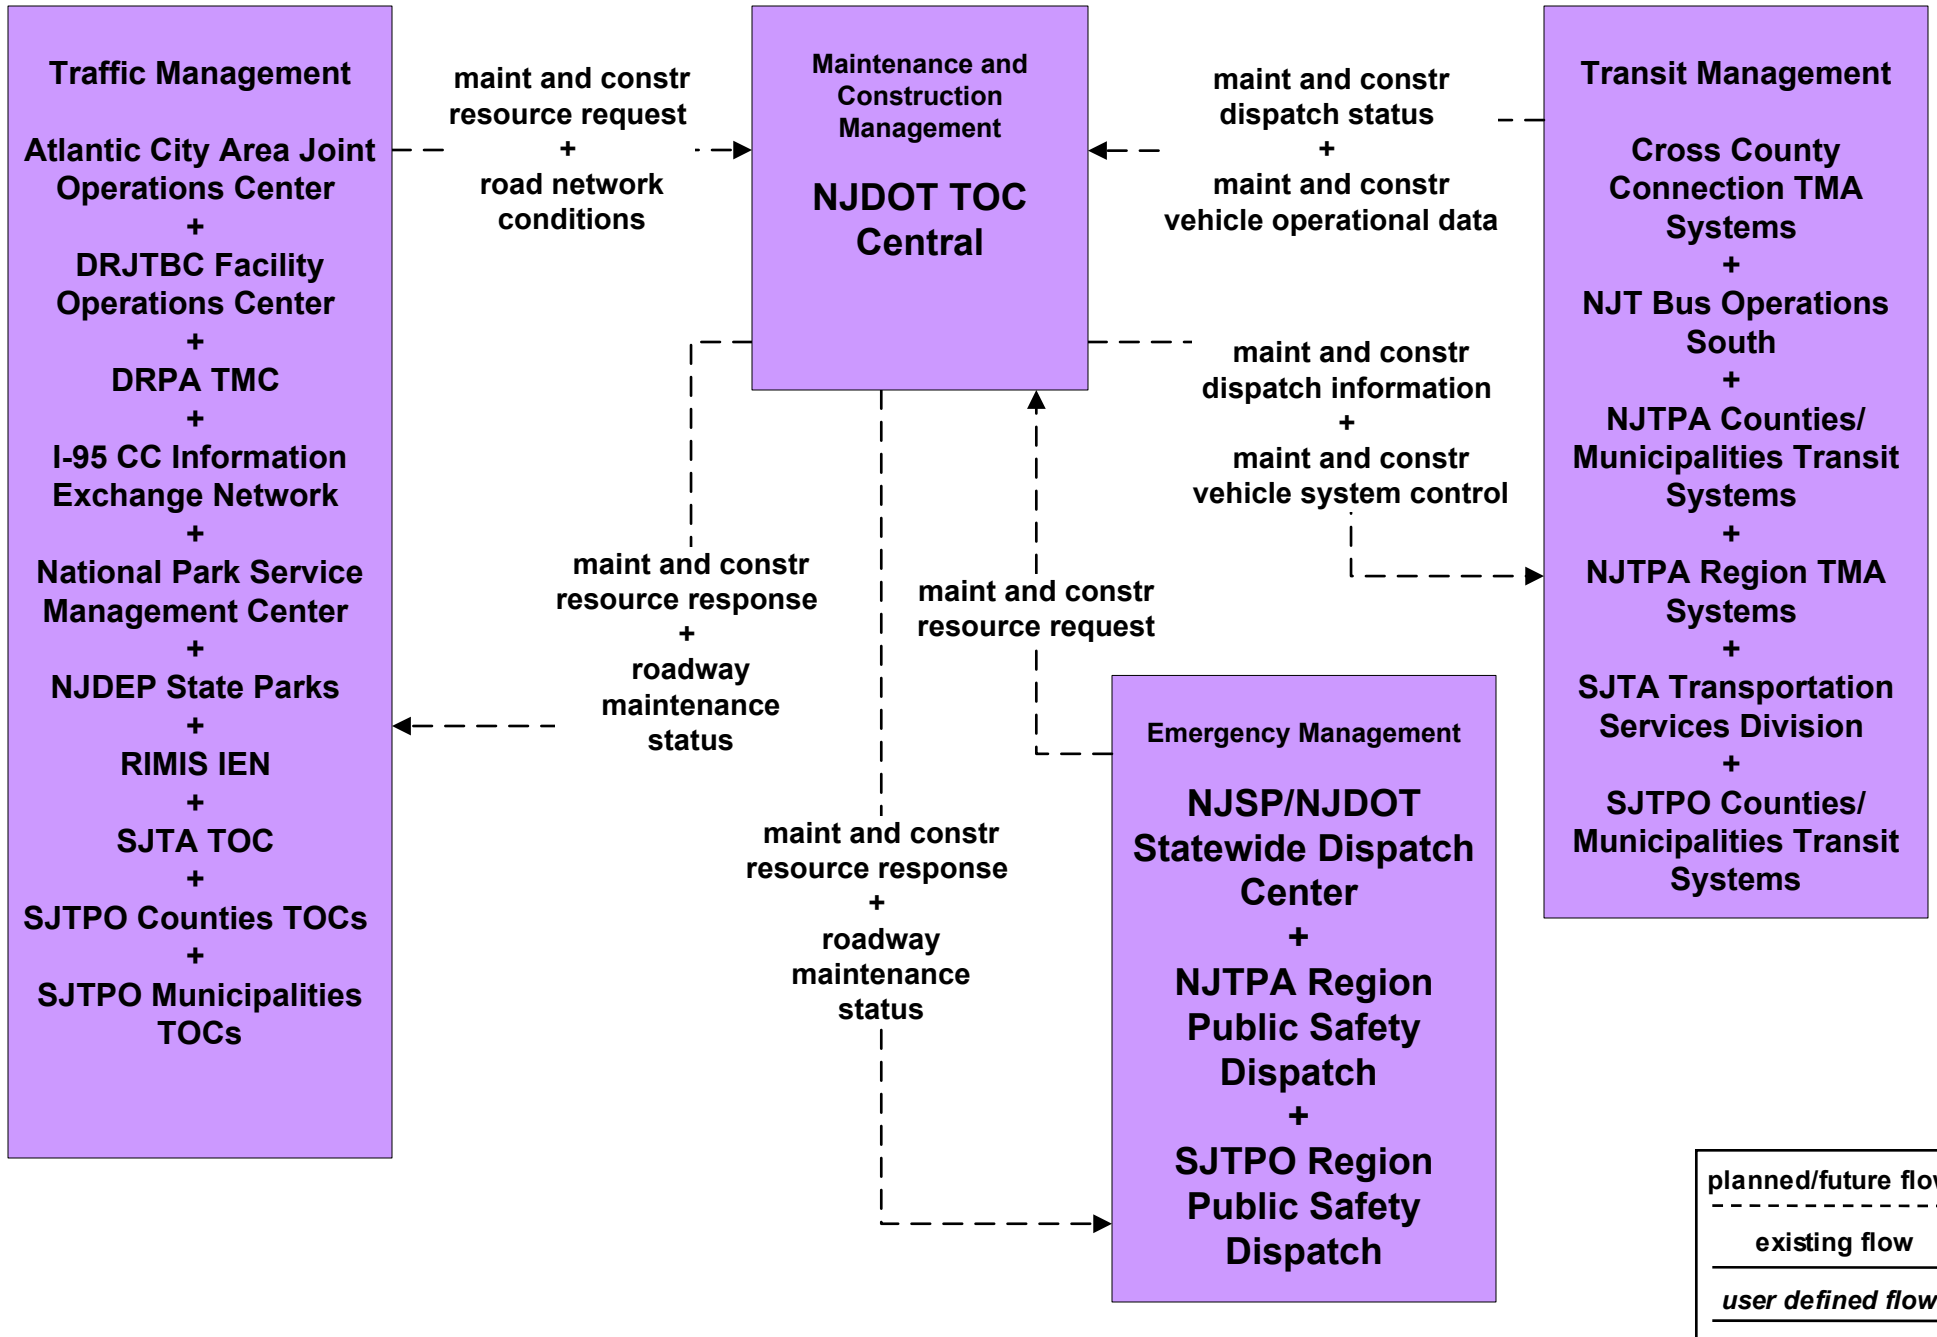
Traffic Management

Atlantic City Area Joint Operations Center
+
DRJTBC Facility Operations Center
+
DRPA TMC
+
I-95 CC Information Exchange Network
+
National Park Service Management Center
+
NJDEP State Parks
+
RIMIS IEN
+
SJTA TOC
+
SJTPO Counties TOCs
+
SJTPO Municipalities TOCs

maint and constr resource request
+
road network conditions

Maintenance and Construction Management

NJDOT TOC Central

maint and constr dispatch status
+
maint and constr vehicle operational data

Transit Management

Cross County Connection TMA Systems
+
NJT Bus Operations South
+
NJTPA Counties/ Municipalities Transit Systems
+
NJTPA Region TMA Systems
+
SJTA Transportation Services Division
+
SJTPO Counties/ Municipalities Transit Systems

maint and constr dispatch information
+
maint and constr vehicle system control

maint and constr resource response
+
roadway maintenance status

maint and constr resource request

Emergency Management

NJSP/NJDOT Statewide Dispatch Center
+
NJTPA Region Public Safety Dispatch
+
SJTPO Region Public Safety Dispatch

maint and constr resource response
+
roadway maintenance status

planned/future flo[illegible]
existing flow
user defined flow